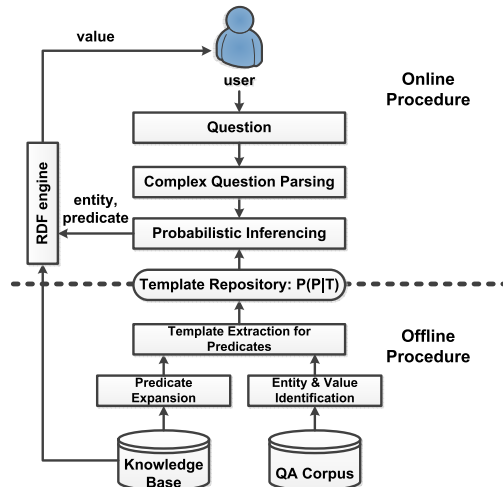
value

user

Online Procedure

Question

Complex Question Parsing

RDF engine

entity, predicate

Probabilistic Inferencing

Template Repository: P(P|T)

Template Extraction for Predicates

Offline Procedure

Predicate Expansion

Entity & Value Identification

Knowledge Base

QA Corpus